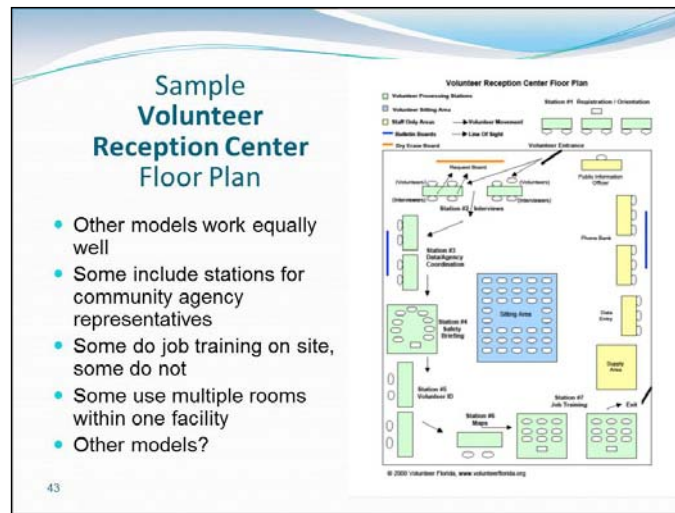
Sample
Volunteer
Reception Center
Floor Plan

- Other models work equally well
- Some include stations for community agency representatives
- Some do job training on site, some do not
- Some use multiple rooms within one facility
- Other models?

43

Volunteer Reception Center Floor Plan

Volunteer Processing Stations
Volunteer Sitting Area
Staff Only Areas
Bulletin Boards
Dry Erase Board
Volunteer Movement
Line of Sight

Station #1 Registration / Orientation
Volunteer Entrance
Request Board
(Volunteers)
(Interviewers)
(Volunteers)
(Interviewers)
Public Information Officer
Station #2 Interviews
Station #3 Data/Agency Coordination
Phone Bank
Sitting Area
Station #4 Safety Briefing
Data Entry
Supply Area
Station #5 Volunteer ID
Station #6 Maps
Station #7 Job Training
Exit

© 2000 Volunteer Florida, www.volunteerflorida.org